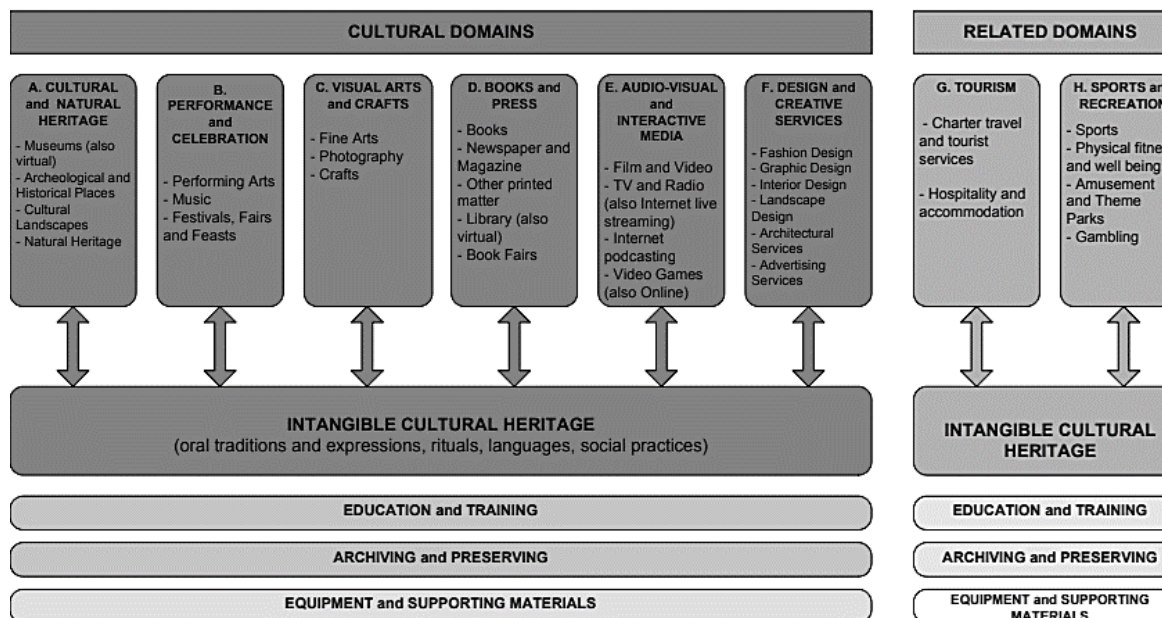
CULTURAL DOMAINS

RELATED DOMAINS

A. CULTURAL and NATURAL HERITAGE
- Museums (also virtual)
- Archeological and Historical Places
- Cultural Landscapes
- Natural Heritage

B. PERFORMANCE and CELEBRATION
- Performing Arts
- Music
- Festivals, Fairs and Feasts

C. VISUAL ARTS and CRAFTS
- Fine Arts
- Photography
- Crafts

D. BOOKS and PRESS
- Books
- Newspaper and Magazine
- Other printed matter
- Library (also virtual)
- Book Fairs

E. AUDIO-VISUAL and INTERACTIVE MEDIA
- Film and Video
- TV and Radio (also Internet live streaming)
- Internet podcasting
- Video Games (also Online)

F. DESIGN and CREATIVE SERVICES
- Fashion Design
- Graphic Design
- Interior Design
- Landscape Design
- Architectural Services
- Advertising Services

G. TOURISM
- Charter travel and tourist services
- Hospitality and accommodation

H. SPORTS an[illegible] RECREATION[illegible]
- Sports
- Physical fitne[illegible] and well being
- Amusement and Theme Parks
- Gambling

INTANGIBLE CULTURAL HERITAGE
(oral traditions and expressions, rituals, languages, social practices)

INTANGIBLE CULTURAL HERITAGE

EDUCATION and TRAINING

EDUCATION and TRAINING

ARCHIVING and PRESERVING

ARCHIVING and PRESERVING

EQUIPMENT and SUPPORTING MATERIALS

EQUIPMENT and SUPPORTING MATERIALS